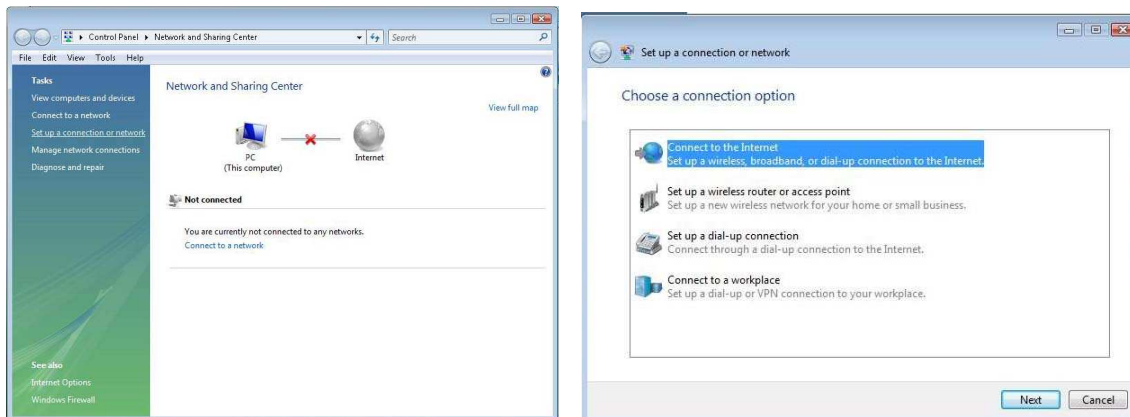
Control Panel ▸ Network and Sharing Center
Search
File Edit View Tools Help

Tasks
View computers and devices
Connect to a network
Set up a connection or network
Manage network connections
Diagnose and repair

See also
Internet Options
Windows Firewall

Network and Sharing Center
View full map
PC
(This computer)
Internet

Not connected

You are currently not connected to any networks.
Connect to a network

Set up a connection or network

Choose a connection option

Connect to the Internet
Set up a wireless, broadband, or dial-up connection to the Internet.

Set up a wireless router or access point
Set up a new wireless network for your home or small business.

Set up a dial-up connection
Connect through a dial-up connection to the Internet.

Connect to a workplace
Set up a dial-up or VPN connection to your workplace.

Next
Cancel